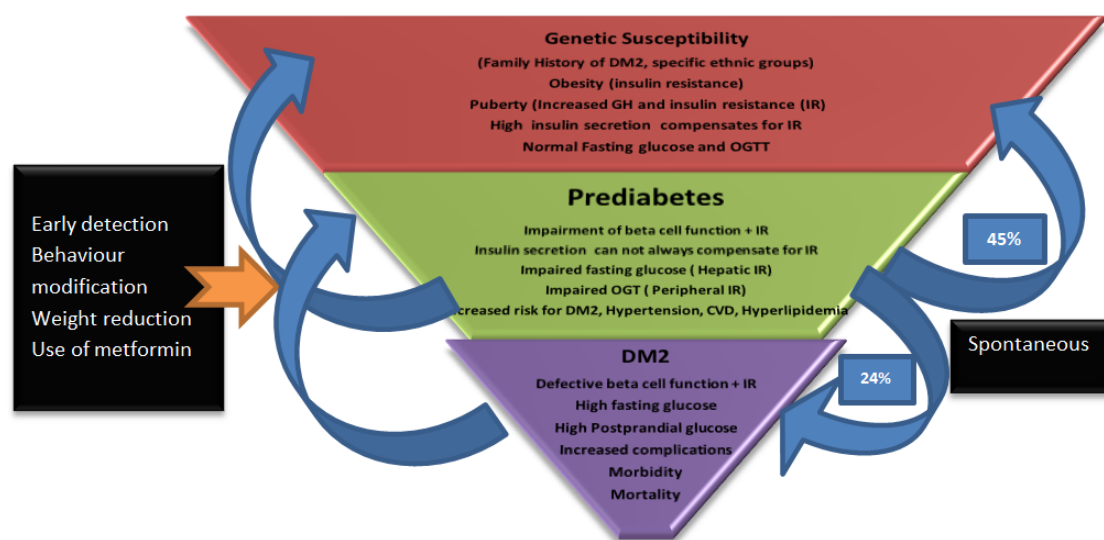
Genetic Susceptibility
(Family History of DM2, specific ethnic groups)
Obesity (insulin resistance)
Puberty (Increased GH and insulin resistance (IR)
High insulin secretion compensates for IR
Normal Fasting glucose and OGTT

Early detection
Behaviour modification
Weight reduction
Use of metformin

Prediabetes
Impairment of beta cell function + IR
Insulin secretion can not always compensate for IR
Impaired fasting glucose ( Hepatic IR)
Impaired OGT ( Peripheral IR)
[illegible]creased risk for DM2, Hypertension, CVD, Hyperlipidemia

45%

Spontaneous

24%

DM2
Defective beta cell function + IR
High fasting glucose
High Postprandial glucose
Increased complications
Morbidity
Mortality